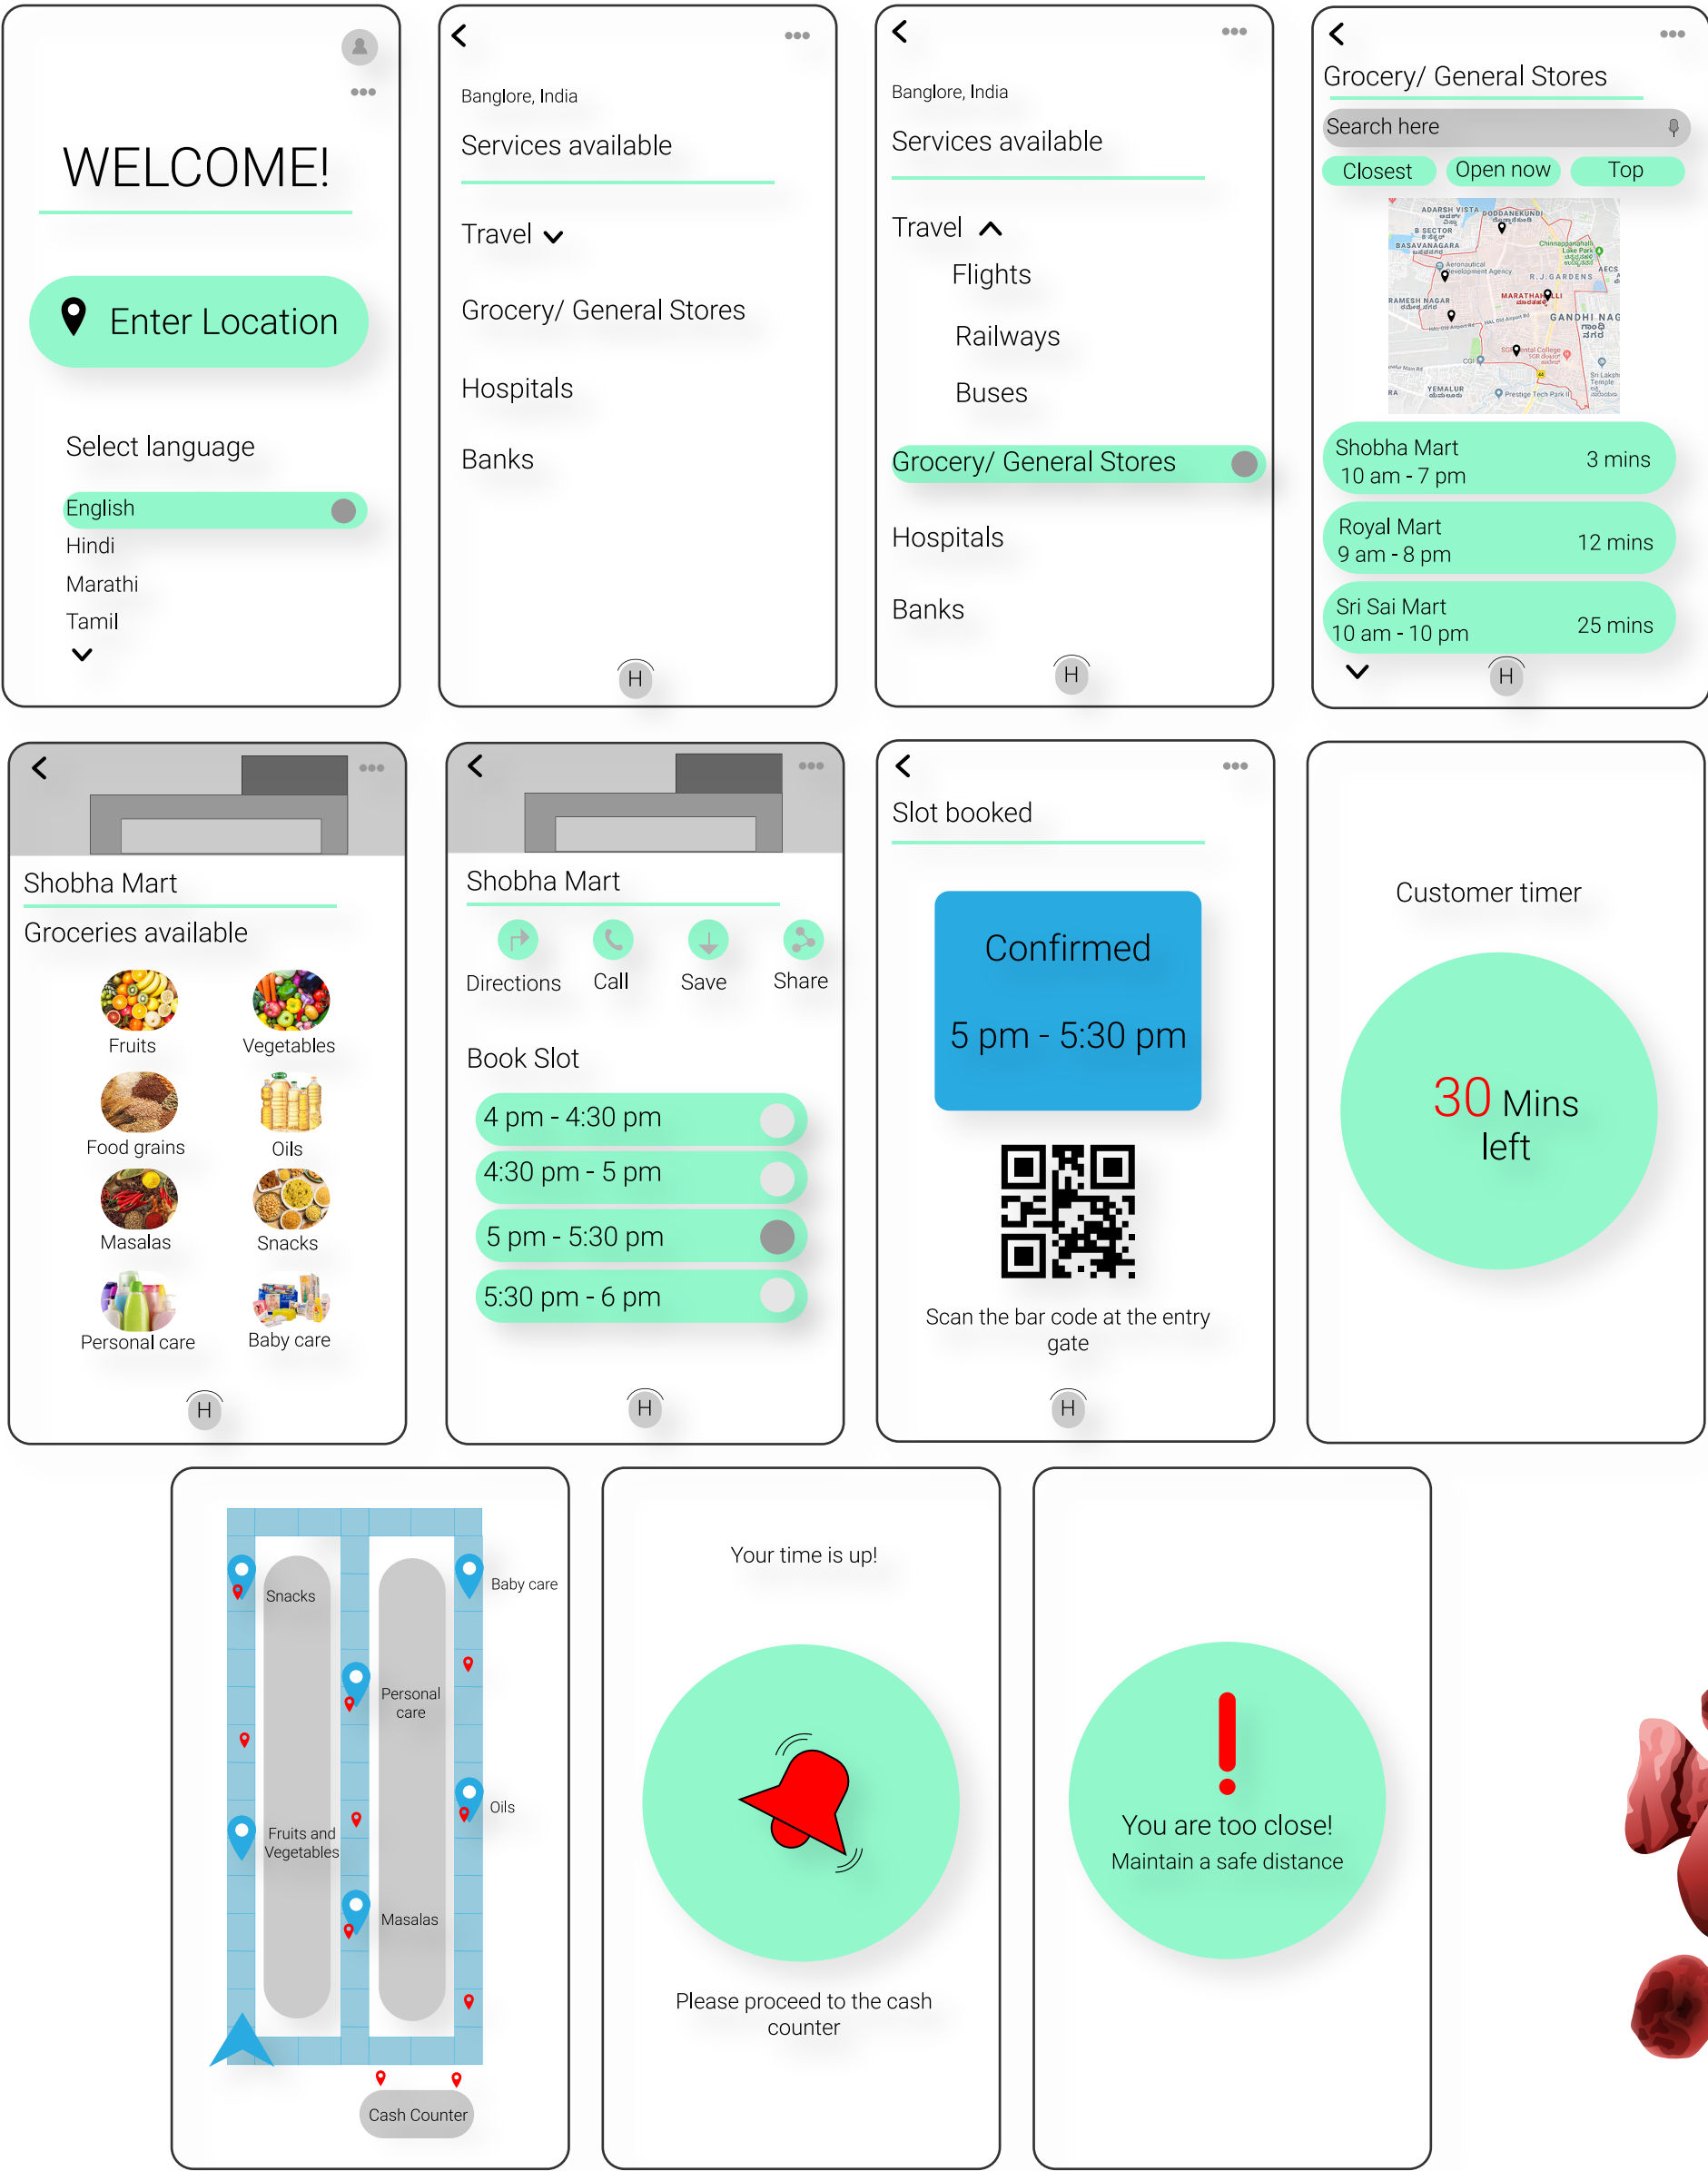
WELCOME!

Enter Location

Select language

English
Hindi
Marathi
Tamil

Banglore, India

Services available

Travel

Grocery/ General Stores

Hospitals

Banks

H

Banglore, India

Services available

Travel

Flights

Railways

Buses

Grocery/ General Stores

Hospitals

Banks

H

Grocery/ General Stores

Search here

Closest Open now Top

Shobha Mart 10 am - 7 pm 3 mins

Royal Mart 9 am - 8 pm 12 mins

Sri Sai Mart 10 am - 10 pm 25 mins

H

Shobha Mart

Groceries available

Fruits
Vegetables
Food grains
Oils
Masalas
Snacks
Personal care
Baby care

H

Shobha Mart

Directions Call Save Share

Book Slot

4 pm - 4:30 pm
4:30 pm - 5 pm
5 pm - 5:30 pm
5:30 pm - 6 pm

H

Slot booked

Confirmed

5 pm - 5:30 pm

Scan the bar code at the entry gate

H

Customer timer

30 Mins left

Snacks
Baby care
Personal care
Oils
Fruits and Vegetables
Masalas
Cash Counter

Your time is up!

Please proceed to the cash counter

You are too close!
Maintain a safe distance